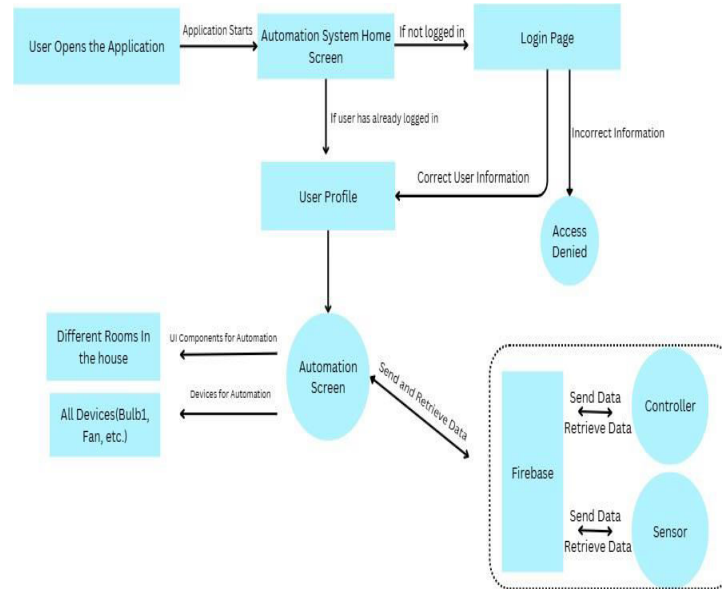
User Opens the Application

Application Starts

Automation System Home Screen

If not logged in

Login Page

If user has already logged in

Incorrect Information

Correct User Information

User Profile

Access Denied

Different Rooms In the house

UI Components for Automation

Automation Screen

Send and Retrieve Data

Devices for Automation

All Devices(Bulb1, Fan, etc.)

Firebase

Send Data

Retrieve Data

Controller

Send Data

Retrieve Data

Sensor